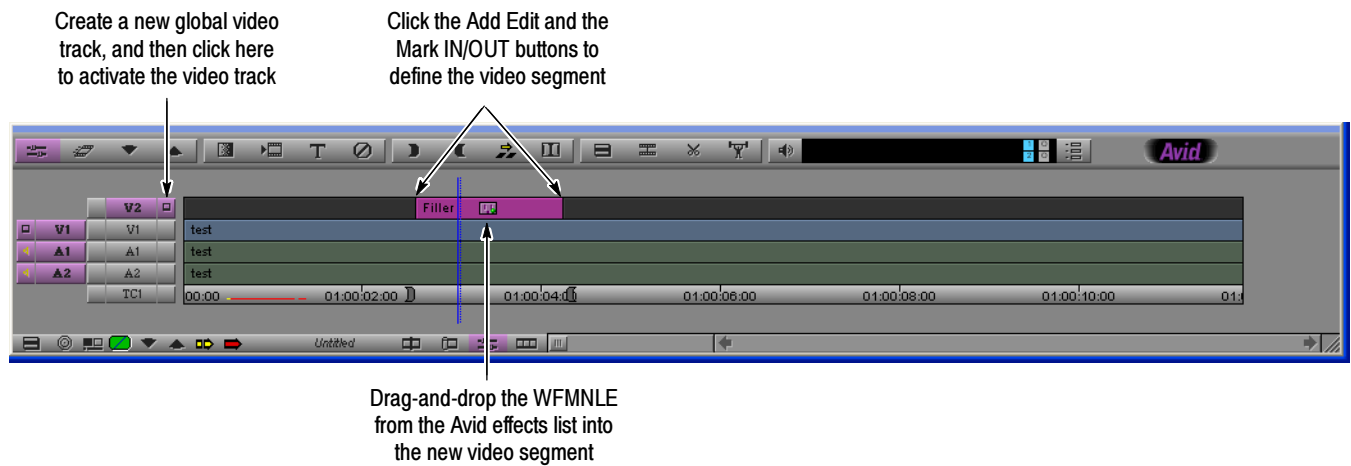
Create a new global video track, and then click here to activate the video track

Click the Add Edit and the Mark IN/OUT buttons to define the video segment

Avid

V2

V1 V1 test

A1 A1 test

A2 A2 test

TC1 00:00 01:00:02:00 01:00:04:00 01:00:06:00 01:00:08:00 01:00:10:00 01:

Filler

Untitled

Drag-and-drop the WFMNLE from the Avid effects list into the new video segment